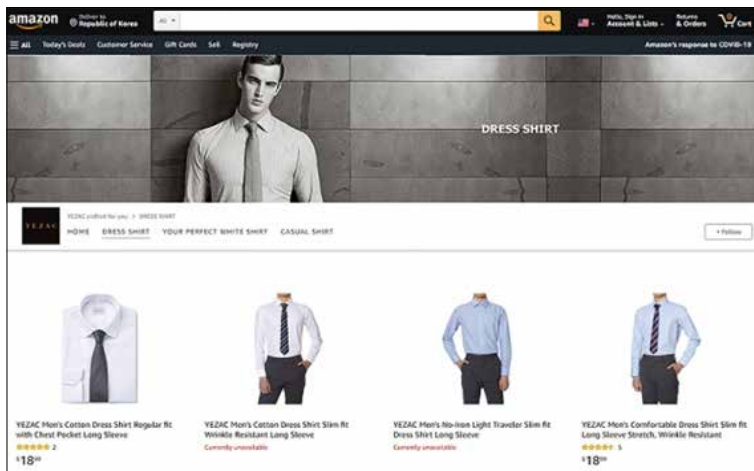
amazon Deliver to Republic of Korea All Hello, Sign in Account & Lists Returns & Orders Cart

All Today's Deals Customer Service Gift Cards Sell Registry Amazon's response to COVID-19

DRESS SHIRT

YEZAC

YEZAC crafted for you > DRESS SHIRT

HOME DRESS SHIRT YOUR PERFECT WHITE SHIRT CASUAL SHIRT + Follow

YEZAC Men's Cotton Dress Shirt Regular fit with Chest Pocket Long Sleeve
2
$18^{99}$

YEZAC Men's Cotton Dress Shirt Slim fit Wrinkle Resistant Long Sleeve
Currently unavailable

YEZAC Men's No-Iron Light Traveler Slim fit Dress Shirt Long Sleeve
Currently unavailable

YEZAC Men's Comfortable Dress Shirt Slim fit Long Sleeve Stretch, Wrinkle Resistant
5
$18^{99}$